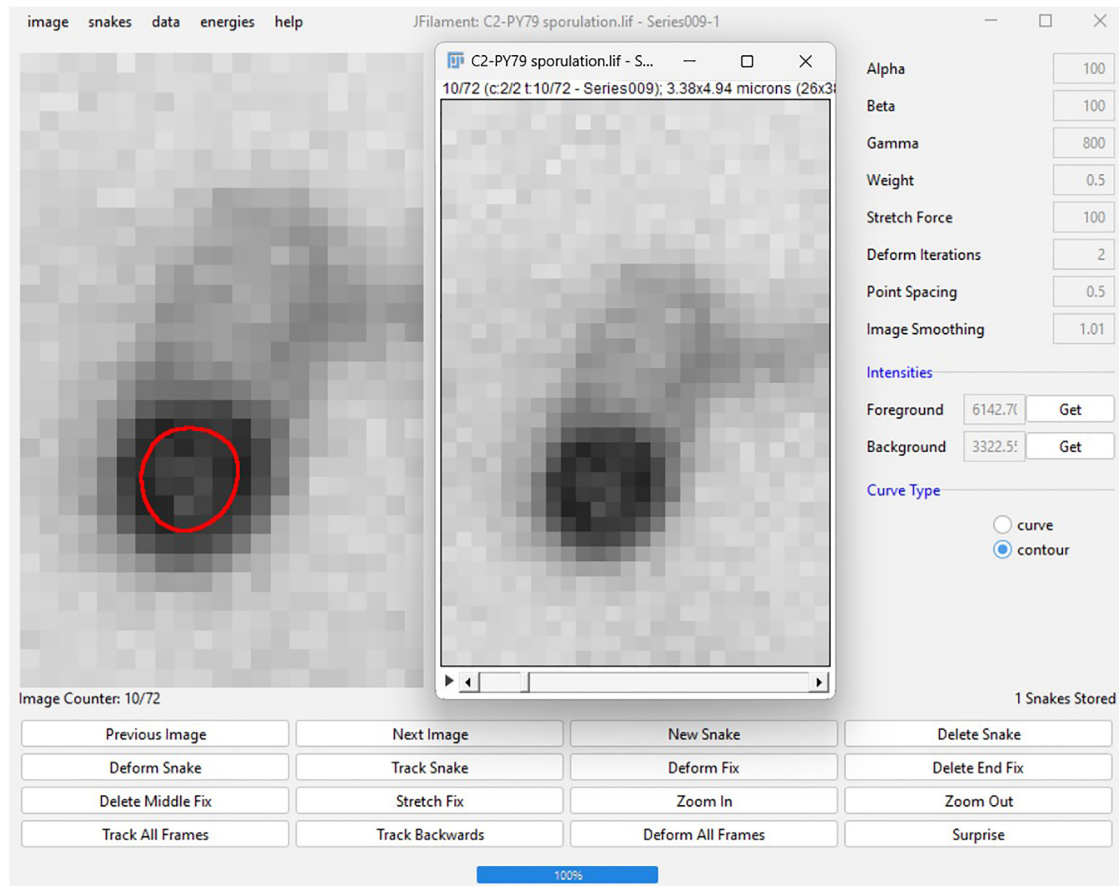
image snakes data energies help

JFilament: C2-PY79 sporulation.lif - Series009-1

C2-PY79 sporulation.lif - S...

10/72 (c:2/2 t:10/72 - Series009); 3.38x4.94 microns (26x3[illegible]

| | |
|---|---|
| Alpha | 100 |
| Beta | 100 |
| Gamma | 800 |
| Weight | 0.5 |
| Stretch Force | 100 |
| Deform Iterations | 2 |
| Point Spacing | 0.5 |
| Image Smoothing | 1.01 |

Intensities

Foreground 6142.7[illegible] Get

Background 3322.5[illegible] Get

Curve Type

curve

contour

Image Counter: 10/72

1 Snakes Stored

| | | | |
|---|---|---|---|
| Previous Image | Next Image | New Snake | Delete Snake |
| Deform Snake | Track Snake | Deform Fix | Delete End Fix |
| Delete Middle Fix | Stretch Fix | Zoom In | Zoom Out |
| Track All Frames | Track Backwards | Deform All Frames | Surprise |

100%